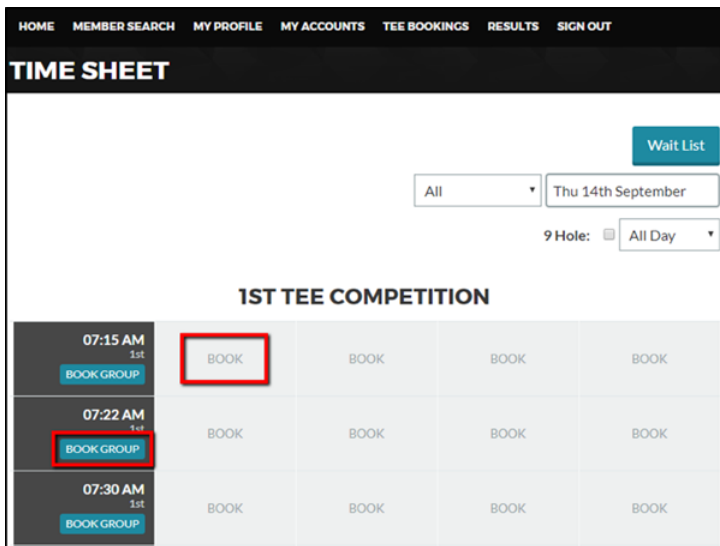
HOME MEMBER SEARCH MY PROFILE MY ACCOUNTS TEE BOOKINGS RESULTS SIGN OUT

TIME SHEET

Wait List

All
Thu 14th September

9 Hole: All Day

1ST TEE COMPETITION

| 07:15 AM 1st BOOK GROUP | BOOK | BOOK | BOOK | BOOK |
|---|---|---|---|---|
| 07:22 AM 1st BOOK GROUP | BOOK | BOOK | BOOK | BOOK |
| 07:30 AM 1st BOOK GROUP | BOOK | BOOK | BOOK | BOOK |